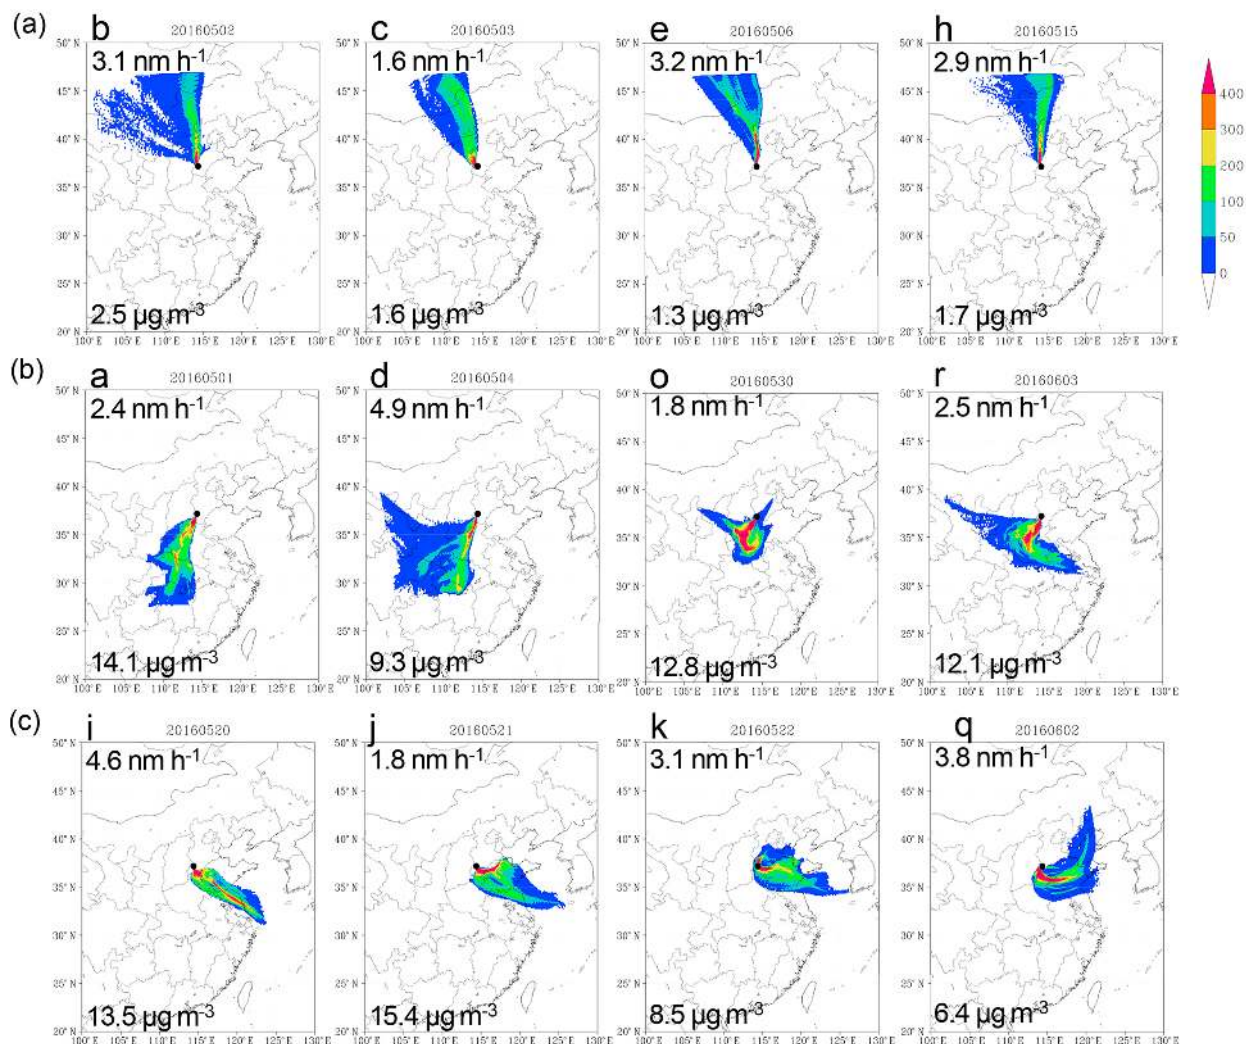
(a)

b 20160502
3.1 nm $h^{-1}$
2.5 μg $m^{-3}$

c 20160503
1.6 nm $h^{-1}$
1.6 μg $m^{-3}$

e 20160506
3.2 nm $h^{-1}$
1.3 μg $m^{-3}$

h 20160515
2.9 nm $h^{-1}$
1.7 μg $m^{-3}$

400
300
200
100
50
0

(b)

a 20160501
2.4 nm $h^{-1}$
14.1 μg $m^{-3}$

d 20160504
4.9 nm $h^{-1}$
9.3 μg $m^{-3}$

o 20160530
1.8 nm $h^{-1}$
12.8 μg $m^{-3}$

r 20160603
2.5 nm $h^{-1}$
12.1 μg $m^{-3}$

(c)

i 20160520
4.6 nm $h^{-1}$
13.5 μg $m^{-3}$

j 20160521
1.8 nm $h^{-1}$
15.4 μg $m^{-3}$

k 20160522
3.1 nm $h^{-1}$
8.5 μg $m^{-3}$

q 20160602
3.8 nm $h^{-1}$
6.4 μg $m^{-3}$

50° N
45° N
40° N
35° N
30° N
25° N
20° N
100° E 105° E 110° E 115° E 120° E 125° E 130° E